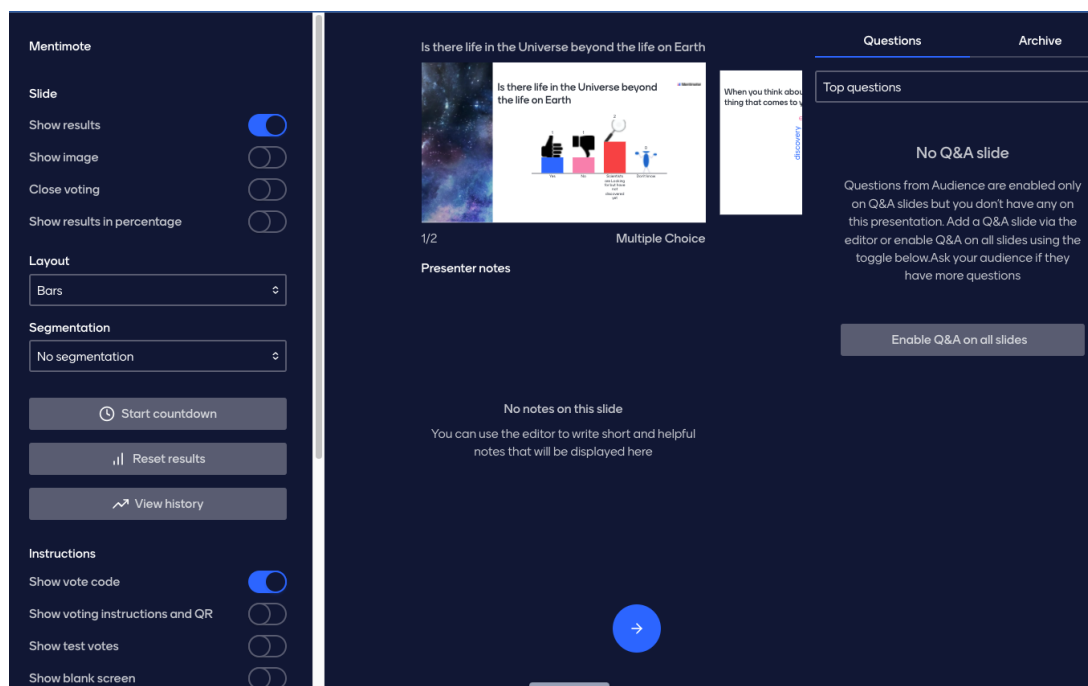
Mentimote

Slide

Show results

Show image

Close voting

Show results in percentage

Layout

Bars

Segmentation

No segmentation

Start countdown

Reset results

View history

Instructions

Show vote code

Show voting instructions and QR

Show test votes

Show blank screen

Is there life in the Universe beyond the life on Earth

Is there life in the Universe beyond the life on Earth

Mentimeter

Yes

No

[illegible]

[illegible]

When you think abou thing that comes to

discovery

1/2

Multiple Choice

Presenter notes

No notes on this slide

You can use the editor to write short and helpful notes that will be displayed here

Questions

Archive

Top questions

No Q&A slide

Questions from Audience are enabled only on Q&A slides but you don't have any on this presentation. Add a Q&A slide via the editor or enable Q&A on all slides using the toggle below.Ask your audience if they have more questions

Enable Q&A on all slides